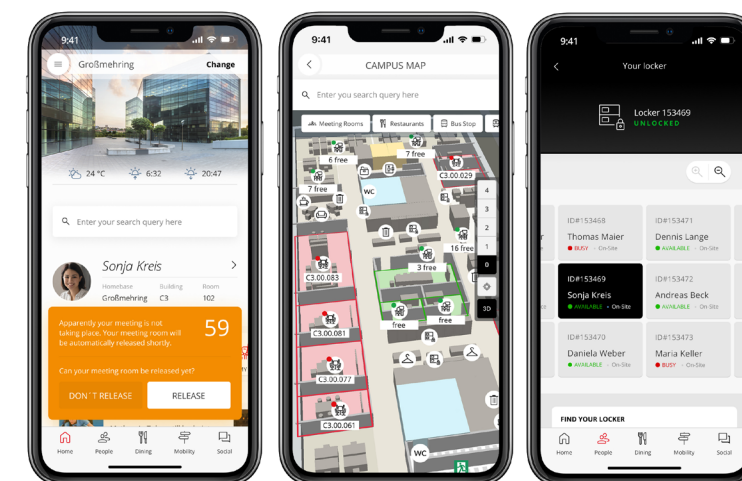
9:41

Großmehring

Change

24 °C

6:32

20:47

Enter your search query here

Sonja Kreis

Homebase
Großmehring

Building
C3

Room
102

Apparently your meeting is not taking place. Your meeting room will be automatically released shortly.

59

Can your meeting room be released yet?

DON´T RELEASE

RELEASE

Home

People

Dining

Mobility

Social

9:41

CAMPUS MAP

Enter you search query here

Meeting Rooms

Restaurants

Bus Stop

6 free

7 free

7 free

WC

C3.00.029

16 free

3 free

C3.00.083

C3.00.081

free

free

C3.00.077

C3.00.061

WC

4

3

2

1

0

3D

9:41

Your locker

Locker 153469

UNLOCKED

ID#153468
Thomas Maier
BUSY · On-Site

ID#153471
Dennis Lange
AVAILABLE · On-Site

ID#153469
Sonja Kreis
AVAILABLE · On-Site

ID#153472
Andreas Beck
AVAILABLE · On-Site

ID#153470
Daniela Weber
AVAILABLE · On-Site

ID#153473
Maria Keller
BUSY · On-Site

FIND YOUR LOCKER

Home

People

Dining

Mobility

Social